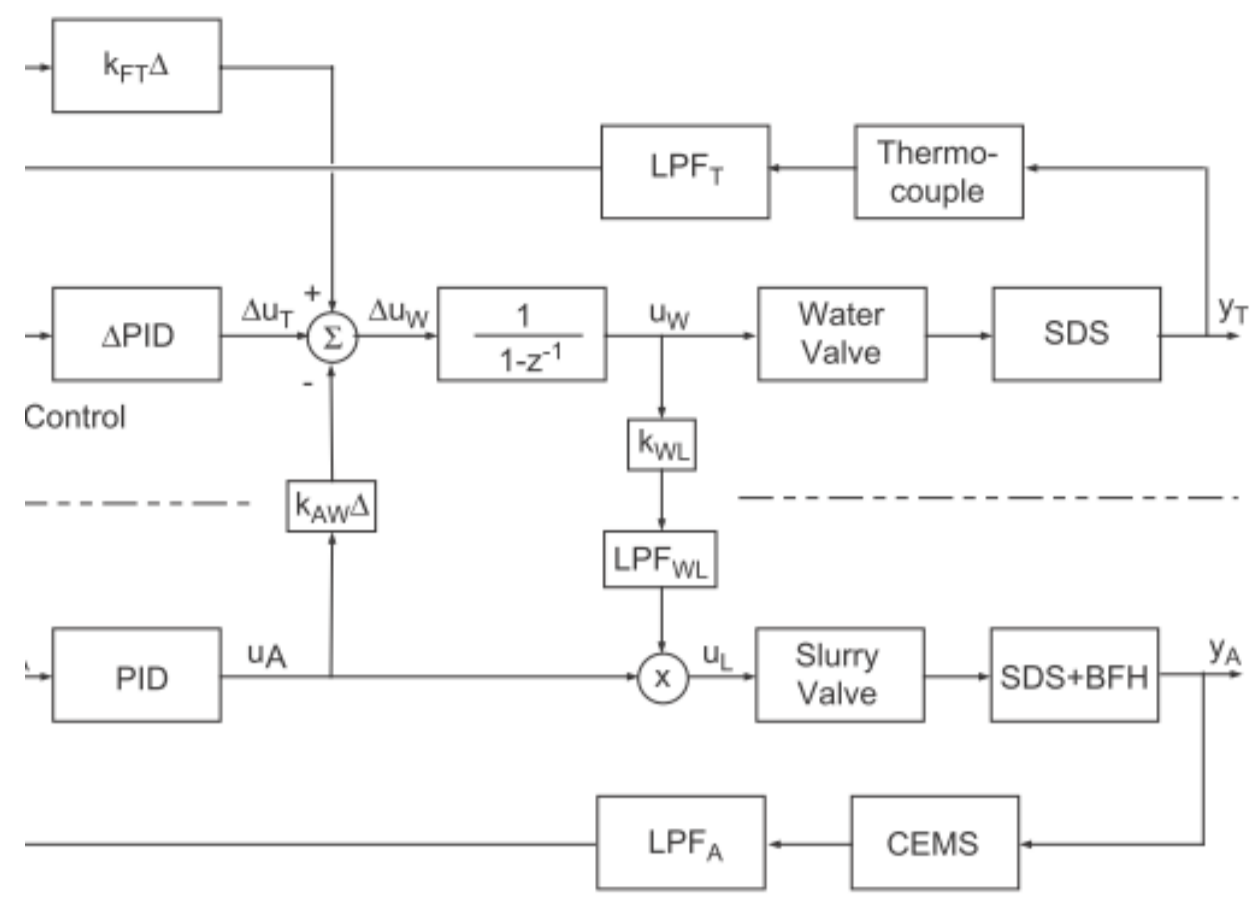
$k_{FT}\Delta$

$LPF_T$

Thermo-couple

$\Delta$PID

$\Delta u_T$

+

-

$\Sigma$

$\Delta u_W$

$\frac{1}{1-z^{-1}}$

$u_W$

Water Valve

SDS

$y_T$

Control

$k_{WL}$

$k_{AW}\Delta$

$LPF_{WL}$

PID

$u_A$

x

$u_L$

Slurry Valve

SDS+BFH

$y_A$

$LPF_A$

CEMS